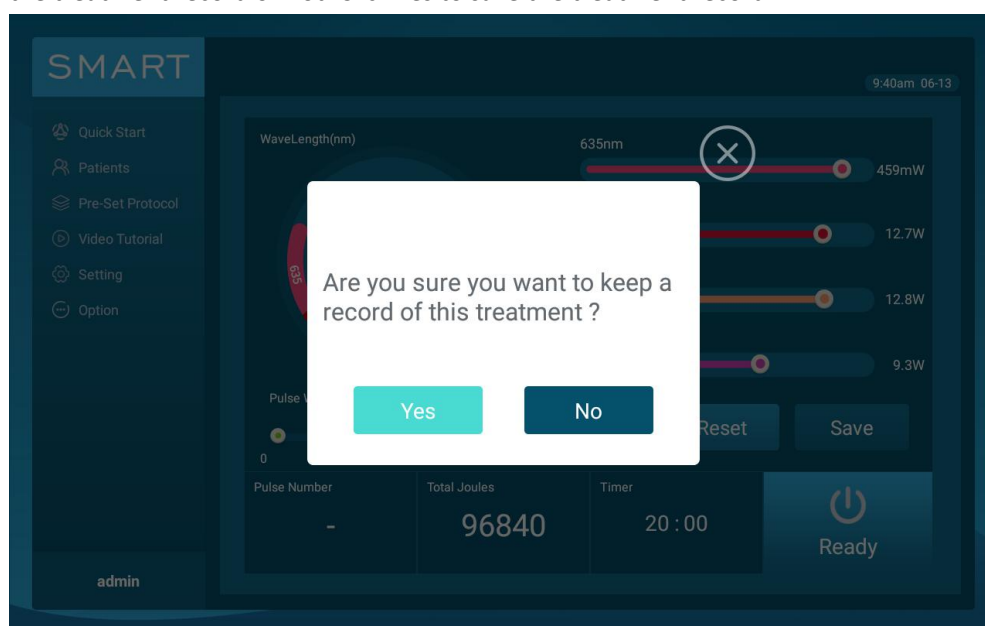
SMART

9:40am 06-13

Quick Start
Patients
Pre-Set Protocol
Video Tutorial
Setting
Option

admin

WaveLength(nm)

635

635nm

459mW

12.7W

12.8W

9.3W

Pulse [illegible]

0

Reset

Save

Are you sure you want to keep a record of this treatment ?

Yes

No

Pulse Number
-

Total Joules
96840

Timer
20 : 00

Ready